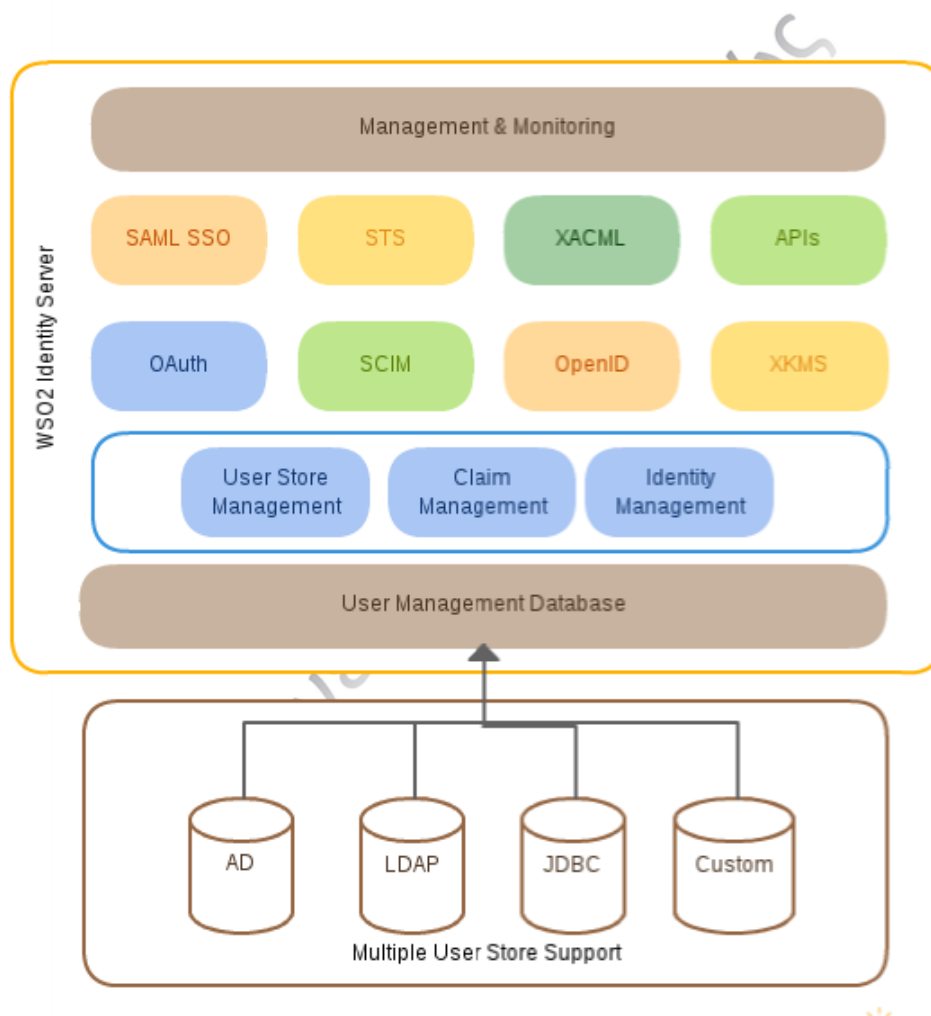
WSO2 Identity Server

Management & Monitoring

SAML SSO

STS

XACML

APIs

OAuth

SCIM

OpenID

XKMS

User Store Management

Claim Management

Identity Management

User Management Database

AD

LDAP

JDBC

Custom

Multiple User Store Support